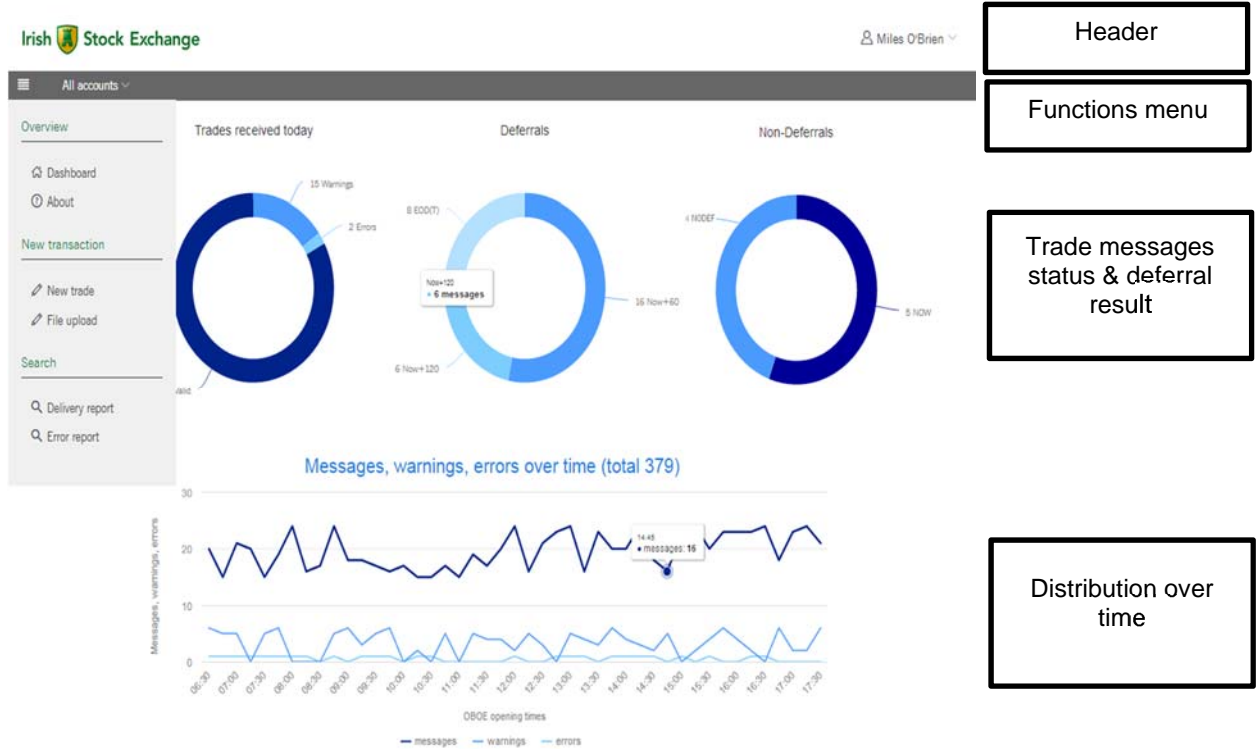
Irish Stock Exchange

Miles O'Brien

All accounts

Overview

Dashboard

About

New transaction

New trade

File upload

Search

Delivery report

Error report

Trades received today

15 Warnings

2 Errors

valid

Deferrals

8 EOD(T)

Now+120

• 6 messages

16 Now+60

6 Now+120

Non-Deferrals

4 NODEF

5 NOW

Messages, warnings, errors over time (total 379)

30

20

10

0

Messages, warnings, errors

14:45

• messages: 16

06:30 07:00 07:30 08:00 08:30 09:00 09:30 10:00 10:30 11:00 11:30 12:00 12:30 13:00 13:30 14:00 14:30 15:00 15:30 16:00 16:30 17:00 17:30

OBOE opening times

messages warnings errors

Header

Functions menu

Trade messages status & deferral result

Distribution over time